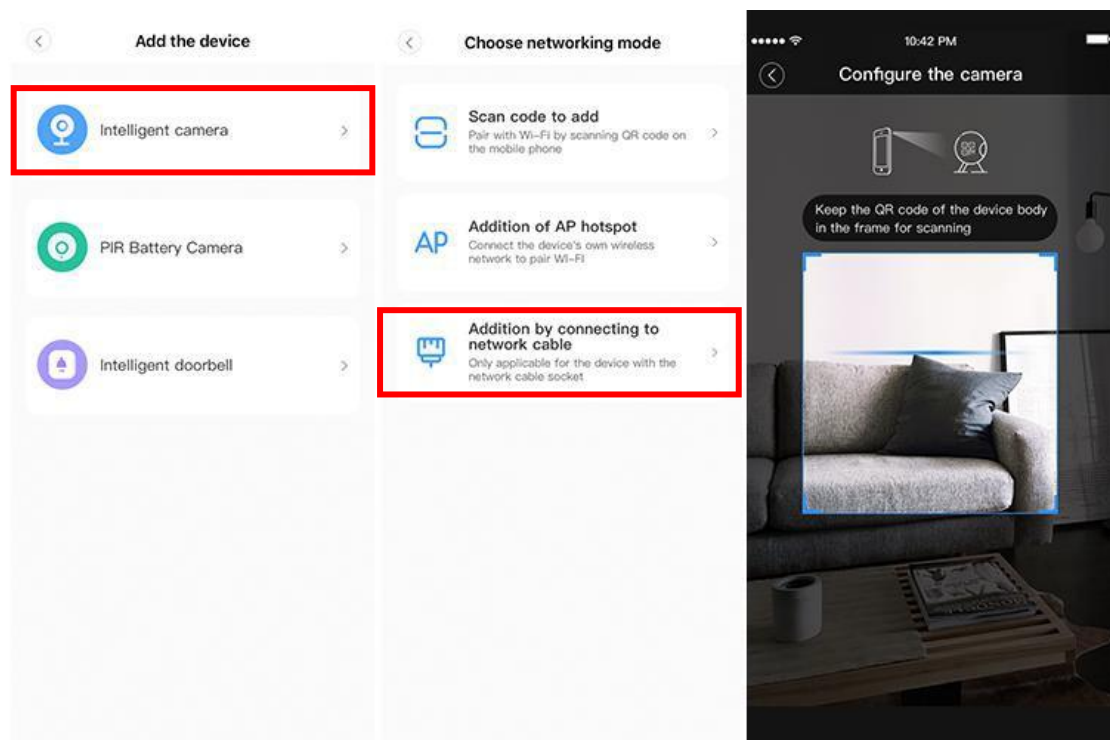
Add the device

Intelligent camera

PIR Battery Camera

Intelligent doorbell

Choose networking mode

Scan code to add
Pair with Wi-Fi by scanning QR code on the mobile phone

AP

Addition of AP hotspot
Connect the device's own wireless network to pair WI-FI

Addition by connecting to network cable
Only applicable for the device with the network cable socket

••••• 10:42 PM

Configure the camera

Keep the QR code of the device body in the frame for scanning